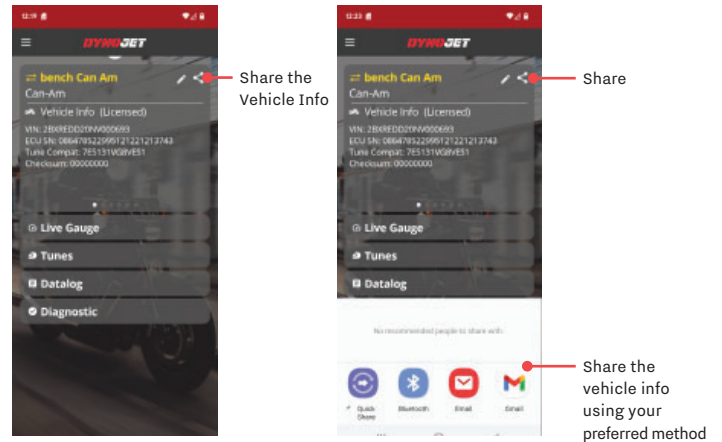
12:19

DYNOJET

bench Can Am

Can-Am

Vehicle Info (Licensed)

VIN: 2BXREDD20NV000693
ECU SN: 0864785229951212213743
Tune Compat: 7E5131VG8VES1
Checksum: 00000000

Live Gauge

Tunes

Datalog

Diagnostic

Share the Vehicle Info

12:23

DYNOJET

bench Can Am

Can-Am

Vehicle Info (Licensed)

VIN: 2BXREDD20NV000693
ECU SN: 0864785229951212213743
Tune Compat: 7E5131VG8VES1
Checksum: 00000000

Live Gauge

Tunes

Datalog

No recommended people to share with.

Quick Share

Bluetooth

Email

Email

Share

Share the vehicle info using your preferred method